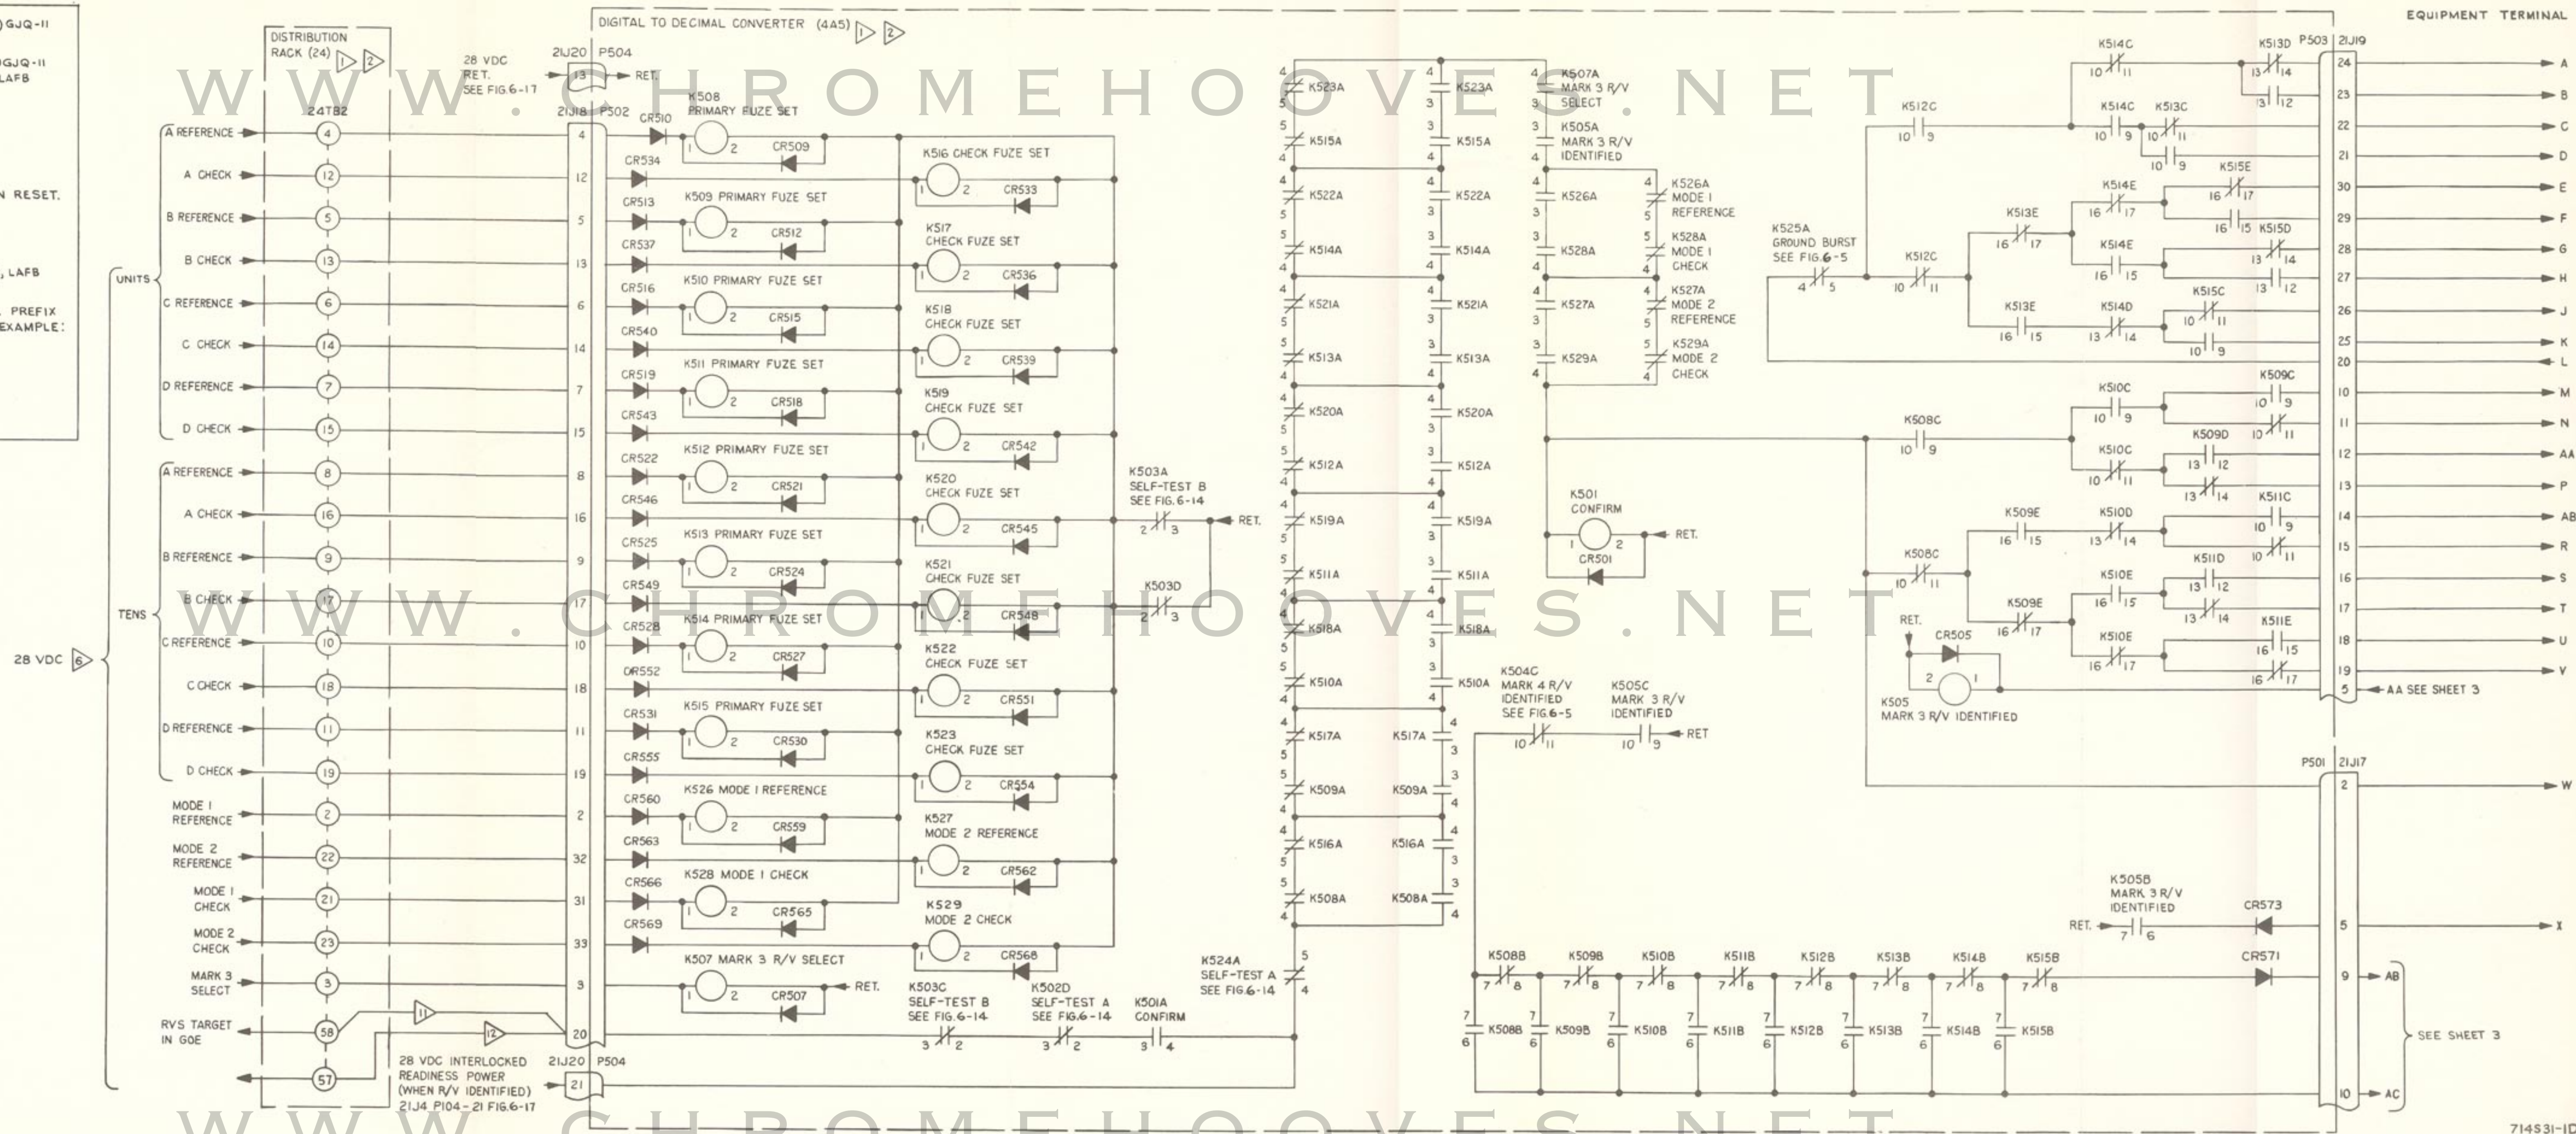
)GJQ-II
GJQ-II
LAFB
N RESET.
, LAFB
. PREFIX
EXAMPLE:

DISTRIBUTION RACK (24)
DIGITAL TO DECIMAL CONVERTER (4A5)
EQUIPMENT TERMINAL

WWW.CHROMEHOOVES.NET

28 VDC RET. SEE FIG.6-17
21J20 P504
21J18 P502
24TB2
RET.

UNITS
A REFERENCE 4
A CHECK 12
B REFERENCE 5
B CHECK 13
C REFERENCE 6
C CHECK 14
D REFERENCE 7
D CHECK 15

TENS
A REFERENCE 8
A CHECK 16
B REFERENCE 9
B CHECK 17
C REFERENCE 10
C CHECK 18
D REFERENCE 11
D CHECK 19

28 VDC
MODE I REFERENCE 2
MODE 2 REFERENCE 22
MODE I CHECK 21
MODE 2 CHECK 23
MARK 3 SELECT 3
RVS TARGET IN GOE 58
57

28 VDC INTERLOCKED READINESS POWER (WHEN R/V IDENTIFIED) 21J4 P104-21 FIG.6-17
21J20 P504

CR510 K508 PRIMARY FUZE SET CR509
CR534 K516 CHECK FUZE SET CR533
CR513 K509 PRIMARY FUZE SET CR512
CR537 K517 CHECK FUZE SET CR536
CR516 K510 PRIMARY FUZE SET CR515
CR540 K518 CHECK FUZE SET CR539
CR519 K511 PRIMARY FUZE SET CR518
CR543 K519 CHECK FUZE SET CR542
CR522 K512 PRIMARY FUZE SET CR521
CR546 K520 CHECK FUZE SET CR545
CR525 K513 PRIMARY FUZE SET CR524
CR549 K521 CHECK FUZE SET CR548
CR528 K514 PRIMARY FUZE SET CR527
CR552 K522 CHECK FUZE SET CR551
CR531 K515 PRIMARY FUZE SET CR530
CR555 K523 CHECK FUZE SET CR554
CR560 K526 MODE I REFERENCE CR559
CR563 K527 MODE 2 REFERENCE CR562
CR566 K528 MODE I CHECK CR565
CR569 K529 MODE 2 CHECK CR568
K507 MARK 3 R/V SELECT CR507 RET.

K503A SELF-TEST B SEE FIG.6-14
K503D
RET.
K503C SELF-TEST B SEE FIG.6-14
K502D SELF-TEST A SEE FIG.6-14
K501A CONFIRM
K524A SELF-TEST A SEE FIG.6-14

K523A K515A K522A K514A K521A K513A K520A K512A K519A K511A K518A K510A K517A K509A K516A K508A
K507A MARK 3 R/V SELECT
K505A MARK 3 R/V IDENTIFIED
K526A K526A MODE I REFERENCE
K528A K528A MODE I CHECK
K527A K527A MODE 2 REFERENCE
K529A K529A MODE 2 CHECK
K501 CONFIRM CR501 RET.
K504C MARK 4 R/V IDENTIFIED SEE FIG.6-5
K505C MARK 3 R/V IDENTIFIED RET

K525A GROUND BURST SEE FIG.6-5
K512C K514C K513C K513D K514C K515E K513E K514E K515D K512C K515C K514D K513E
K510C K509C K508C K510C K509D K511C K509E K510D K508C K511D K510E K509E K511E K510E
RET. CR505 K505 MARK 3 R/V IDENTIFIED
P503 21J19
24 A, 23 B, 22 C, 21 D, 30 E, 29 F, 28 G, 27 H, 26 J, 25 K, 20 L, 10 M, 11 N, 12 AA, 13 P, 14 AB, 15 R, 16 S, 17 T, 18 U, 19 V, 5 AA SEE SHEET 3
P501 21J17
2 W
K505B MARK 3 R/V IDENTIFIED RET. CR573
5 X
CR571 9 AB
K508B K509B K510B K511B K512B K513B K514B K515B
K508B K509B K510B K511B K512B K513B K514B K515B
SEE SHEET 3
10 AC
714531-ID